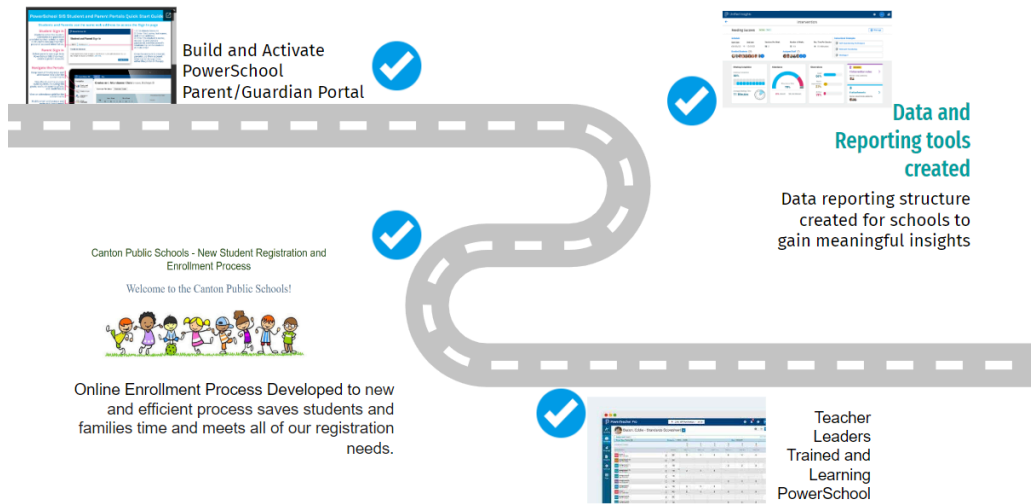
PowerSchool SIS Student and Parent Portals Quick Start Guide

Build and Activate PowerSchool Parent/Guardian Portal

Data and Reporting tools created

Data reporting structure created for schools to gain meaningful insights

Canton Public Schools - New Student Registration and Enrollment Process

Welcome to the Canton Public Schools!

Online Enrollment Process Developed to new and efficient process saves students and families time and meets all of our registration needs.

Teacher Leaders Trained and Learning PowerSchool